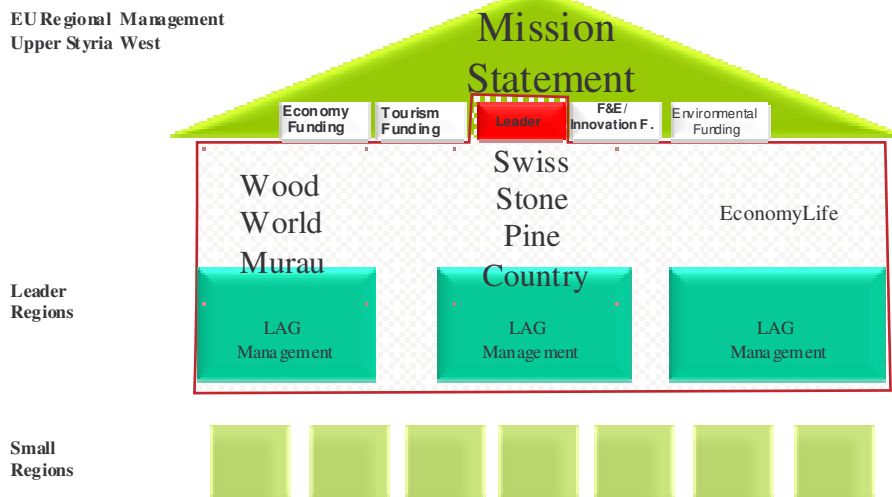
EU Regional Management
Upper Styria West

Mission Statement

Economy Funding

Tourism Funding

Leader

F&E / Innovation F.

Environmental Funding

Wood World Murau

Swiss Stone Pine Country

EconomyLife

Leader Regions

LAG Management

LAG Management

LAG Management

Small Regions